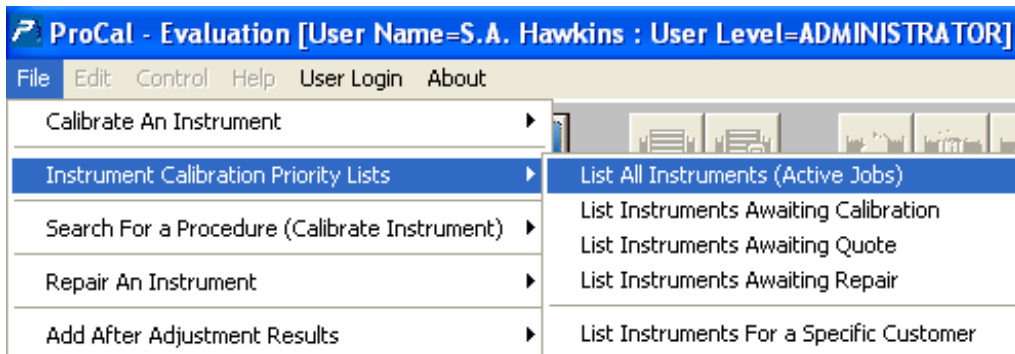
ProCal - Evaluation [User Name=S.A. Hawkins : User Level=ADMINISTRATOR]

File Edit Control Help User Login About

Calibrate An Instrument
Instrument Calibration Priority Lists
Search For a Procedure (Calibrate Instrument)
Repair An Instrument
Add After Adjustment Results

List All Instruments (Active Jobs)
List Instruments Awaiting Calibration
List Instruments Awaiting Quote
List Instruments Awaiting Repair
List Instruments For a Specific Customer